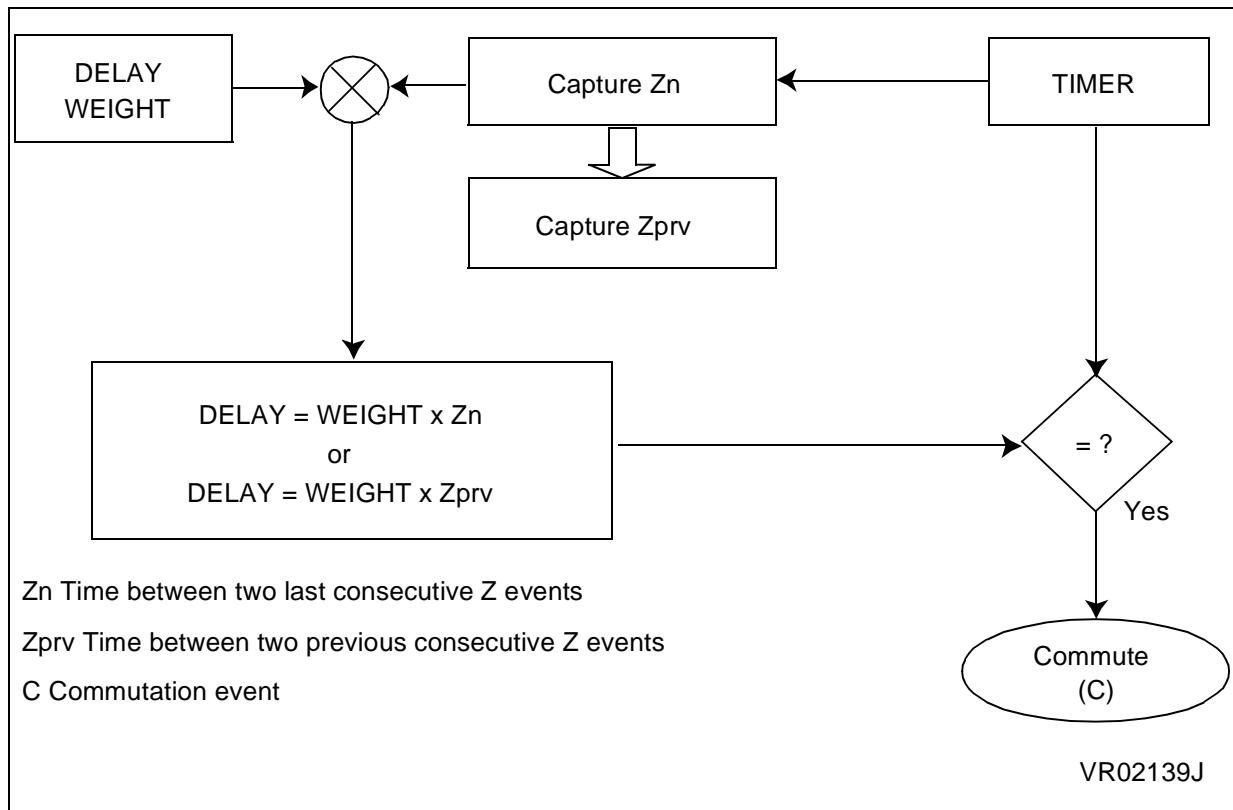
DELAY WEIGHT

Capture Zn

TIMER

Capture Zprv

DELAY = WEIGHT x Zn
or
DELAY = WEIGHT x Zprv

= ?

Yes

Zn Time between two last consecutive Z events

Zprv Time between two previous consecutive Z events

C Commutation event

Commute
(C)

VR02139J